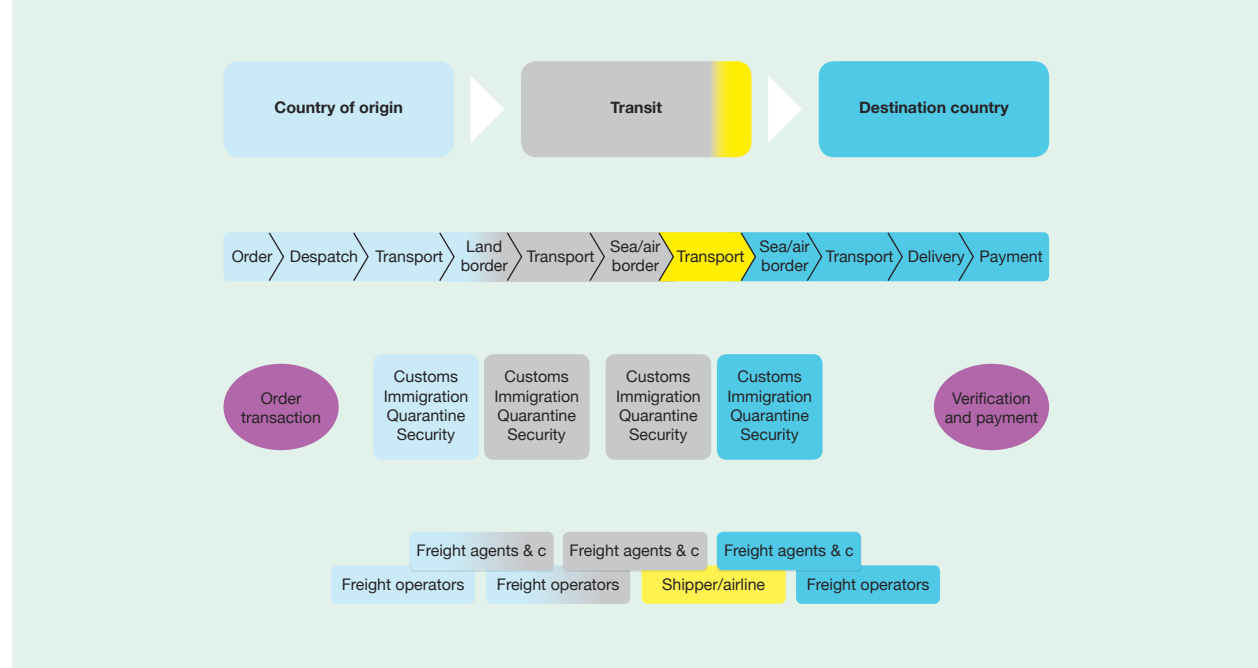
Country of origin

Transit

Destination country

Order
Despatch
Transport
Land border
Transport
Sea/air border
Transport
Sea/air border
Transport
Delivery
Payment

Order transaction

Customs Immigration Quarantine Security

Customs Immigration Quarantine Security

Customs Immigration Quarantine Security

Customs Immigration Quarantine Security

Verification and payment

Freight agents & c
Freight agents & c
Freight agents & c

Freight operators
Freight operators
Shipper/airline
Freight operators